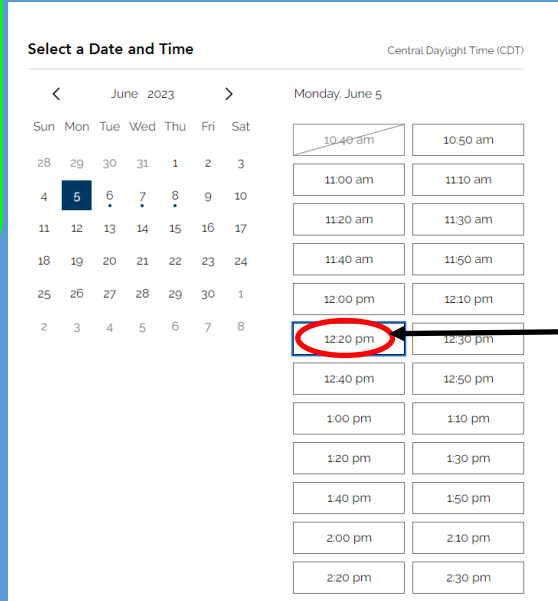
Select a Date and Time

Central Daylight Time (CDT)

June 2023

| Sun | Mon | Tue | Wed | Thu | Fri | Sat |
|---|---|---|---|---|---|---|
| 28 | 29 | 30 | 31 | 1 | 2 | 3 |
| 4 | 5 | 6 | 7 | 8 | 9 | 10 |
| 11 | 12 | 13 | 14 | 15 | 16 | 17 |
| 18 | 19 | 20 | 21 | 22 | 23 | 24 |
| 25 | 26 | 27 | 28 | 29 | 30 | 1 |
| 2 | 3 | 4 | 5 | 6 | 7 | 8 |

Monday, June 5

| | |
|---|---|
| 10:40 am | 10:50 am |
| 11:00 am | 11:10 am |
| 11:20 am | 11:30 am |
| 11:40 am | 11:50 am |
| 12:00 pm | 12:10 pm |
| 12:20 pm | 12:30 pm |
| 12:40 pm | 12:50 pm |
| 1:00 pm | 1:10 pm |
| 1:20 pm | 1:30 pm |
| 1:40 pm | 1:50 pm |
| 2:00 pm | 2:10 pm |
| 2:20 pm | 2:30 pm |